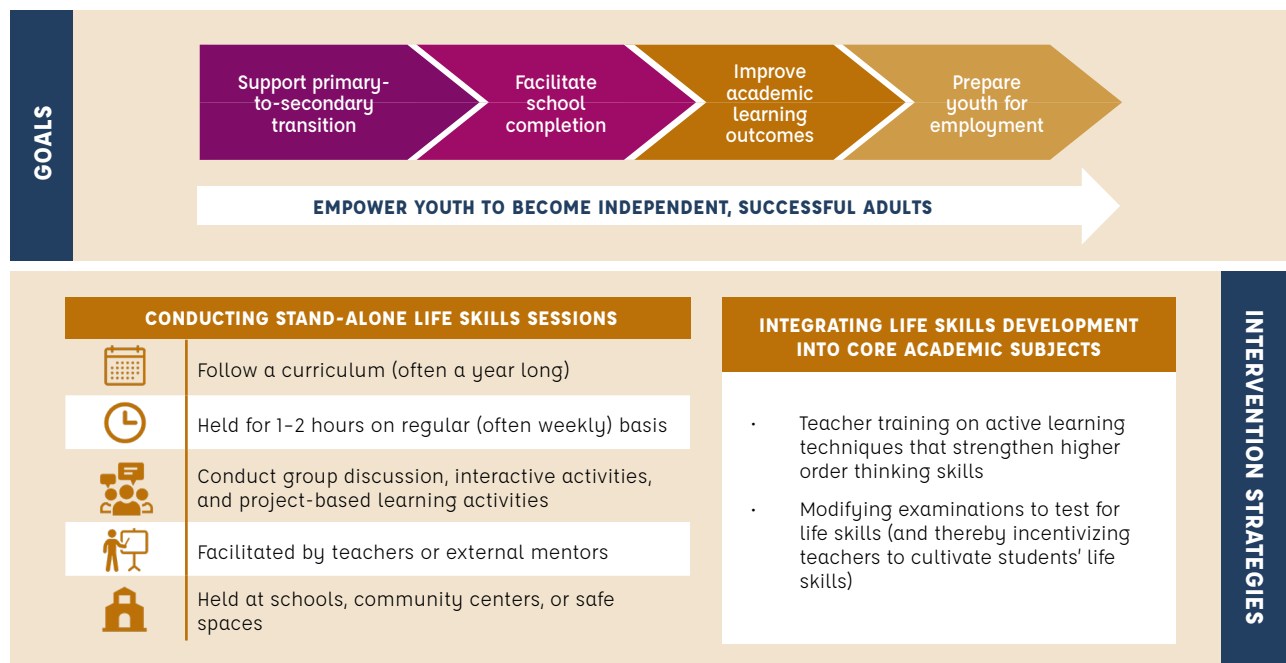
GOALS

Support primary-to-secondary transition

Facilitate school completion

Improve academic learning outcomes

Prepare youth for employment

EMPOWER YOUTH TO BECOME INDEPENDENT, SUCCESSFUL ADULTS

CONDUCTING STAND-ALONE LIFE SKILLS SESSIONS

Follow a curriculum (often a year long)

Held for 1–2 hours on regular (often weekly) basis

Conduct group discussion, interactive activities, and project-based learning activities

Facilitated by teachers or external mentors

Held at schools, community centers, or safe spaces

INTEGRATING LIFE SKILLS DEVELOPMENT INTO CORE ACADEMIC SUBJECTS

· Teacher training on active learning techniques that strengthen higher order thinking skills

· Modifying examinations to test for life skills (and thereby incentivizing teachers to cultivate students' life skills)

INTERVENTION STRATEGIES